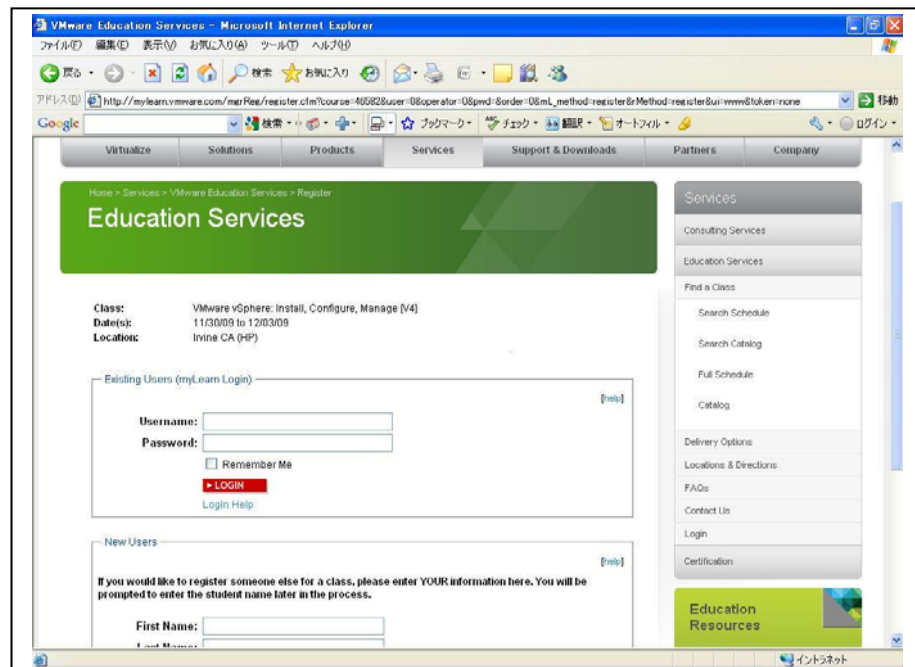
VMware Education Services - Microsoft Internet Explorer

ファイル(F) 編集(E) 表示(V) お気に入り(A) ツール(T) ヘルプ(H)

戻る 検索 お気に入り

アドレス(D) http://mylearn.vmware.com/mgrReg/register.cfm?course=46582&user=0&operator=0&pwd=&order=0&mL_method=register&rMethod=register&ui=www&token=none 移動

Google 検索 ブックマーク チェック 翻訳 オートフィル ログイン

Virtualize | Solutions | Products | Services | Support & Downloads | Partners | Company

Home > Services > VMware Education Services > Register

Education Services

Class: VMware vSphere: Install, Configure, Manage [V4]
Date(s): 11/30/09 to 12/03/09
Location: Irvine CA (HP)

Existing Users (myLearn Login)

[help]

Username:
Password:
Remember Me
▸ LOGIN
Login Help

New Users

[help]

If you would like to register someone else for a class, please enter YOUR information here. You will be prompted to enter the student name later in the process.

First Name:
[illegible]

Services
Consulting Services
Education Services
Find a Class
Search Schedule
Search Catalog
Full Schedule
Catalog
Delivery Options
Locations & Directions
FAQs
Contact Us
Login
Certification

Education Resources

インターネット